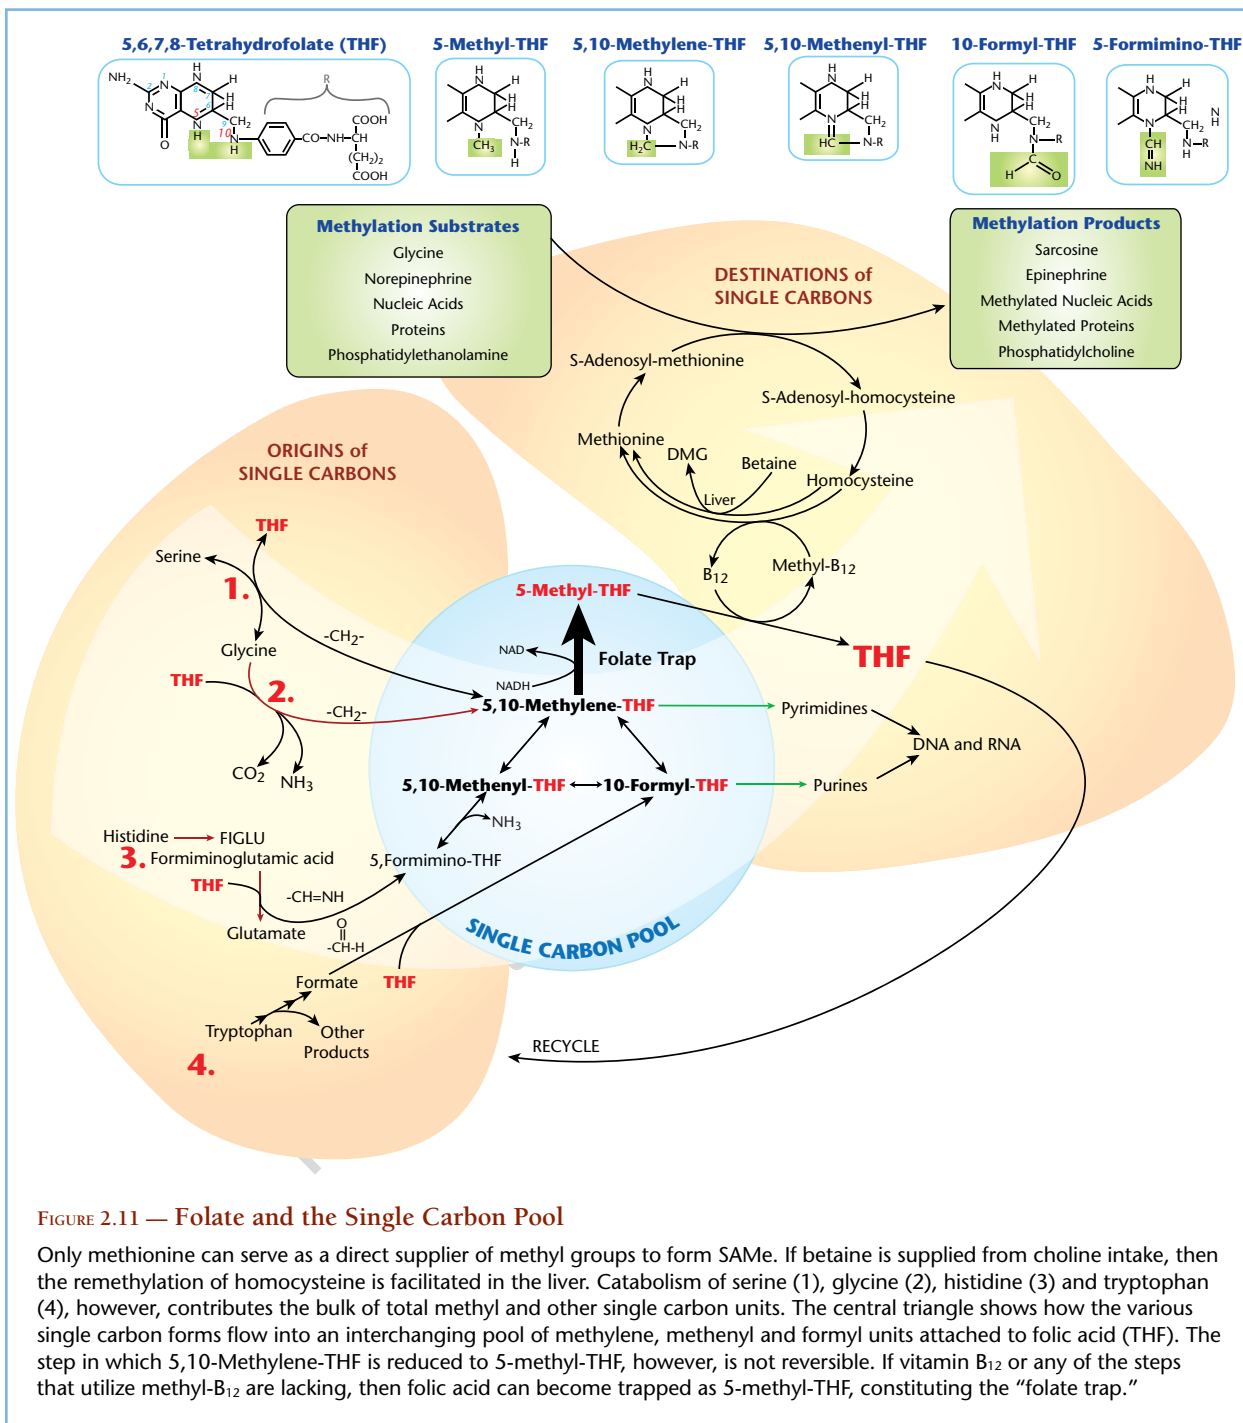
5,6,7,8-Tetrahydrofolate (THF)

5-Methyl-THF

5,10-Methylene-THF

5,10-Methenyl-THF

10-Formyl-THF

5-Formimino-THF

$NH_2$ N H N H H H N H $CH_2$ 10 N H R COOH CO–NH–CH $(CH_2)_2$ COOH O 5

H N H H H N $CH_3$ $CH_2$ N-R H

H N H H H N $H_2C$ $CH_2$ N-R

H N H H H N HC $CH_2$ N-R

H N H H N H $CH_2$ N–R C H O

H N H H H N CH NH $CH_2$ N-R H NH

Methylation Substrates
Glycine
Norepinephrine
Nucleic Acids
Proteins
Phosphatidylethanolamine

Methylation Products
Sarcosine
Epinephrine
Methylated Nucleic Acids
Methylated Proteins
Phosphatidylcholine

DESTINATIONS of SINGLE CARBONS

S-Adenosyl-methionine

S-Adenosyl-homocysteine

Methionine

DMG

Betaine

Homocysteine

Liver

$B_{12}$

Methyl-$B_{12}$

ORIGINS of SINGLE CARBONS

THF

Serine

1.

-$CH_2$-

Glycine

THF

2.

-$CH_2$-

$CO_2$

$NH_3$

5-Methyl-THF

NAD

Folate Trap

NADH

5,10-Methylene-THF

THF

Pyrimidines

DNA and RNA

5,10-Methenyl-THF

10-Formyl-THF

Purines

$NH_3$

Histidine

FIGLU

3. Formiminoglutamic acid

5,Formimino-THF

THF

-CH=NH

Glutamate

O
-CH-H

SINGLE CARBON POOL

Formate

THF

Tryptophan

Other Products

4.

RECYCLE

Figure 2.11 — Folate and the Single Carbon Pool

Only methionine can serve as a direct supplier of methyl groups to form SAMe. If betaine is supplied from choline intake, then the remethylation of homocysteine is facilitated in the liver. Catabolism of serine (1), glycine (2), histidine (3) and tryptophan (4), however, contributes the bulk of total methyl and other single carbon units. The central triangle shows how the various single carbon forms flow into an interchanging pool of methylene, methenyl and formyl units attached to folic acid (THF). The step in which 5,10-Methylene-THF is reduced to 5-methyl-THF, however, is not reversible. If vitamin $B_{12}$ or any of the steps that utilize methyl-$B_{12}$ are lacking, then folic acid can become trapped as 5-methyl-THF, constituting the “folate trap.”